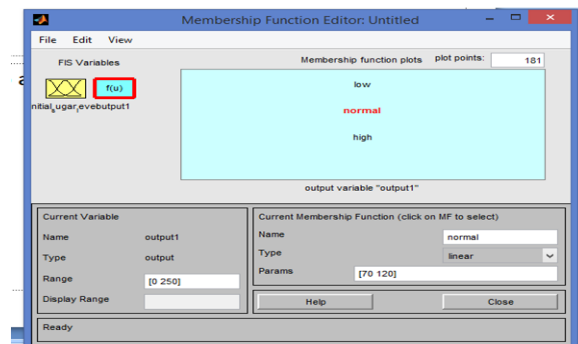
Membership Function Editor: Untitled

File Edit View

FIS Variables

f(u)

nitial_ugar_evebutput1

Membership function plots

plot points: 181

low

normal

high

output variable "output1"

Current Variable

Name output1

Type output

Range [0 250]

Display Range

Current Membership Function (click on MF to select)

Name normal

Type linear

Params [70 120]

Help

Close

Ready